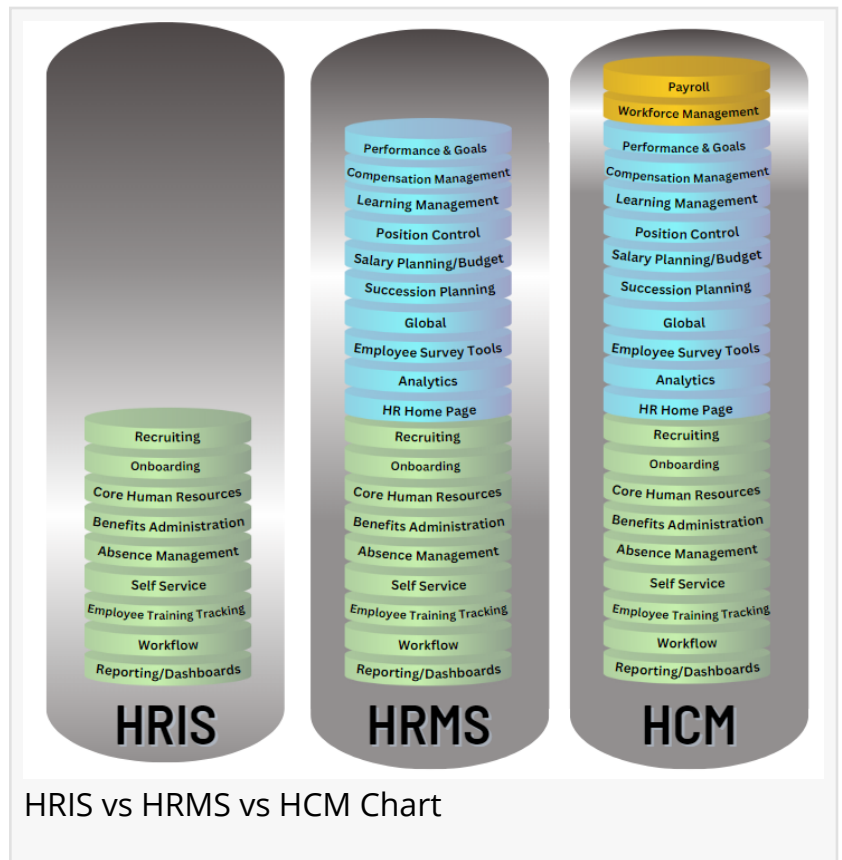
Recruiting
Onboarding
Core Human Resources
Benefits Administration
Absence Management
Self Service
Employee Training Tracking
Workflow
Reporting/Dashboards
HRIS

Performance & Goals
Compensation Management
Learning Management
Position Control
Salary Planning/Budget
Succession Planning
Global
Employee Survey Tools
Analytics
HR Home Page
Recruiting
Onboarding
Core Human Resources
Benefits Administration
Absence Management
Self Service
Employee Training Tracking
Workflow
Reporting/Dashboards
HRMS

Payroll
Workforce Management
Performance & Goals
Compensation Management
Learning Management
Position Control
Salary Planning/Budget
Succession Planning
Global
Employee Survey Tools
Analytics
HR Home Page
Recruiting
Onboarding
Core Human Resources
Benefits Administration
Absence Management
Self Service
Employee Training Tracking
Workflow
Reporting/Dashboards
HCM

HRIS vs HRMS vs HCM Chart